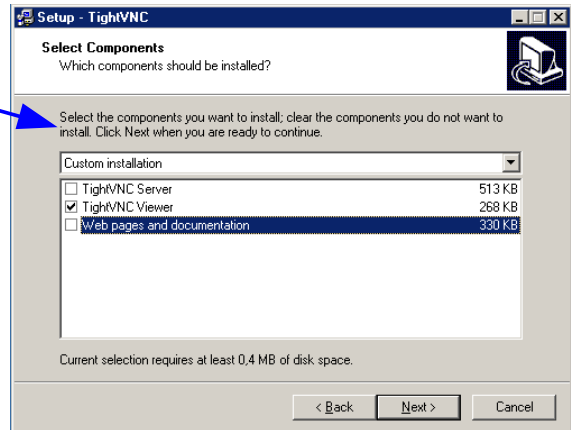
Setup - TightVNC

Select Components
Which components should be installed?

Select the components you want to install; clear the components you do not want to install. Click Next when you are ready to continue.

Custom installation

| | | |
|---|---|---|
| ☐ | TightVNC Server | 513 KB |
| ☑ | TightVNC Viewer | 268 KB |
| ☐ | Web pages and documentation | 330 KB |

Current selection requires at least 0,4 MB of disk space.

< Back   Next >   Cancel